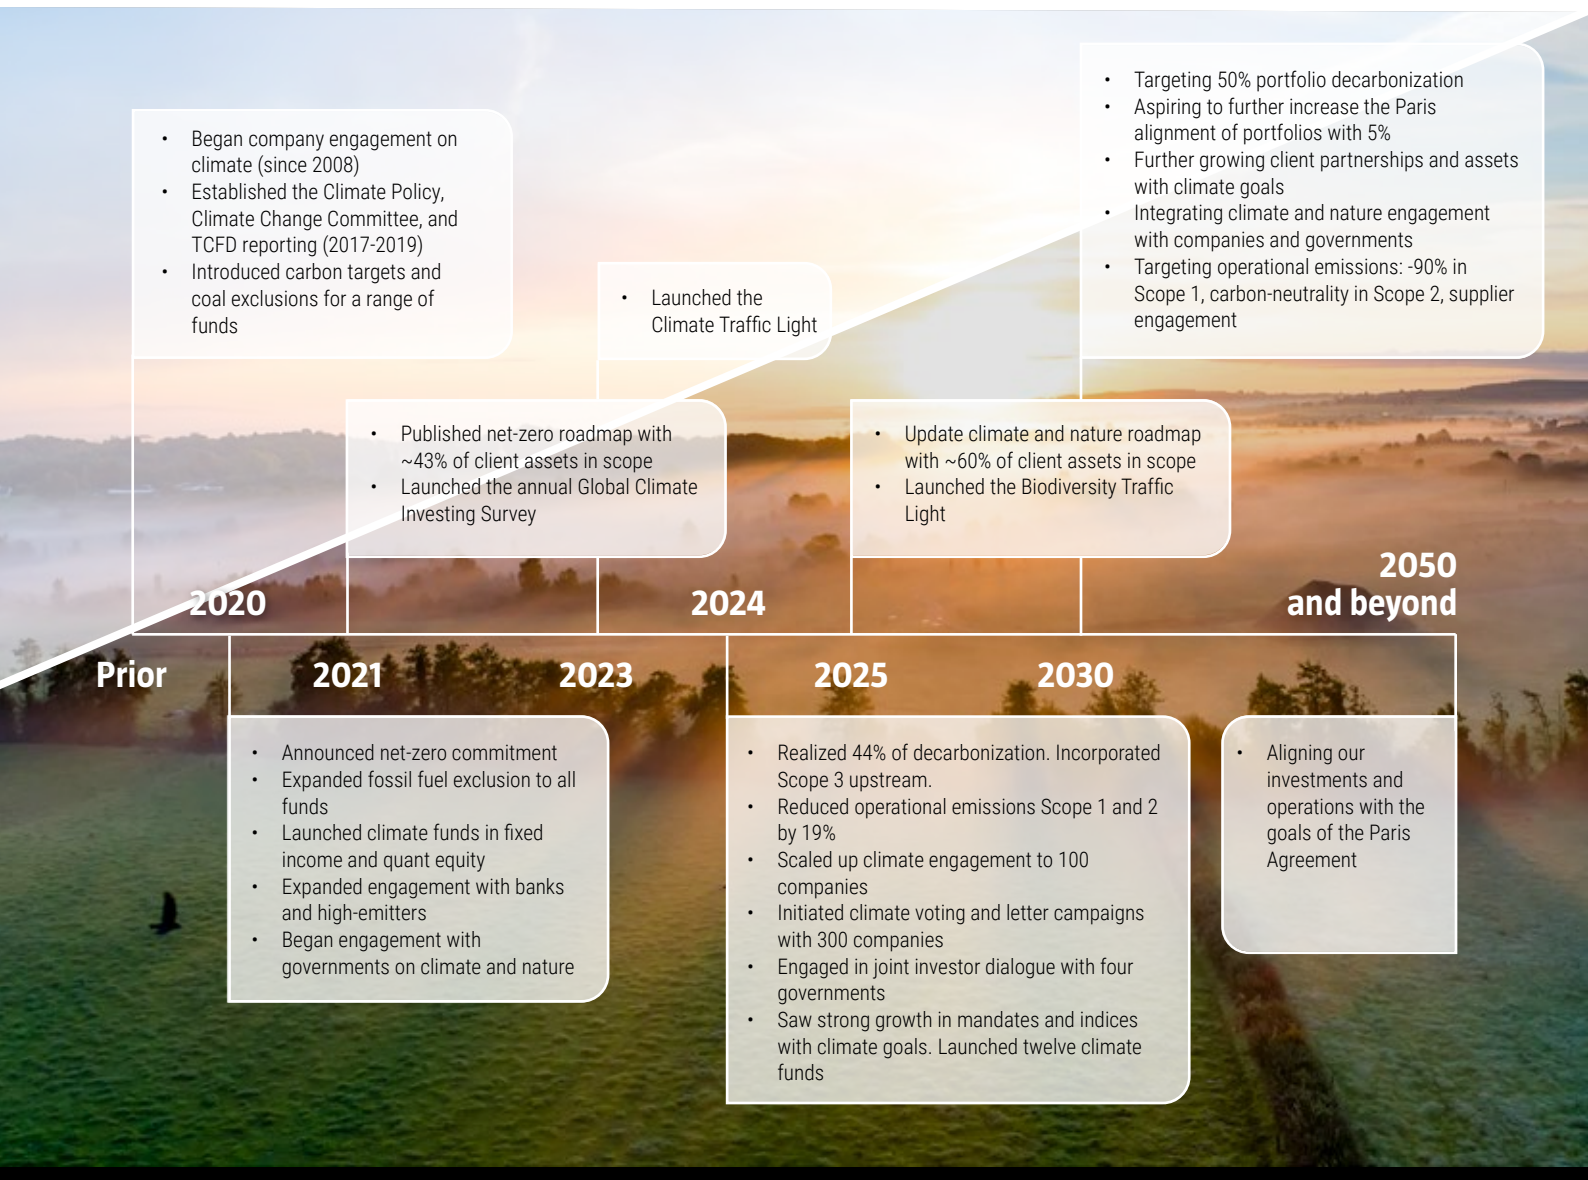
Prior

- Began company engagement on climate (since 2008)
- Established the Climate Policy, Climate Change Committee, and TCFD reporting (2017-2019)
- Introduced carbon targets and coal exclusions for a range of funds

2020

- Published net-zero roadmap with ~43% of client assets in scope
- Launched the annual Global Climate Investing Survey

2021

- Announced net-zero commitment
- Expanded fossil fuel exclusion to all funds
- Launched climate funds in fixed income and quant equity
- Expanded engagement with banks and high-emitters
- Began engagement with governments on climate and nature

2023

- Launched the Climate Traffic Light

2024

- Realized 44% of decarbonization. Incorporated Scope 3 upstream.
- Reduced operational emissions Scope 1 and 2 by 19%
- Scaled up climate engagement to 100 companies
- Initiated climate voting and letter campaigns with 300 companies
- Engaged in joint investor dialogue with four governments
- Saw strong growth in mandates and indices with climate goals. Launched twelve climate funds

2025

- Update climate and nature roadmap with ~60% of client assets in scope
- Launched the Biodiversity Traffic Light

2030

- Targeting 50% portfolio decarbonization
- Aspiring to further increase the Paris alignment of portfolios with 5%
- Further growing client partnerships and assets with climate goals
- Integrating climate and nature engagement with companies and governments
- Targeting operational emissions: -90% in Scope 1, carbon-neutrality in Scope 2, supplier engagement

2050 and beyond

- Aligning our investments and operations with the goals of the Paris Agreement